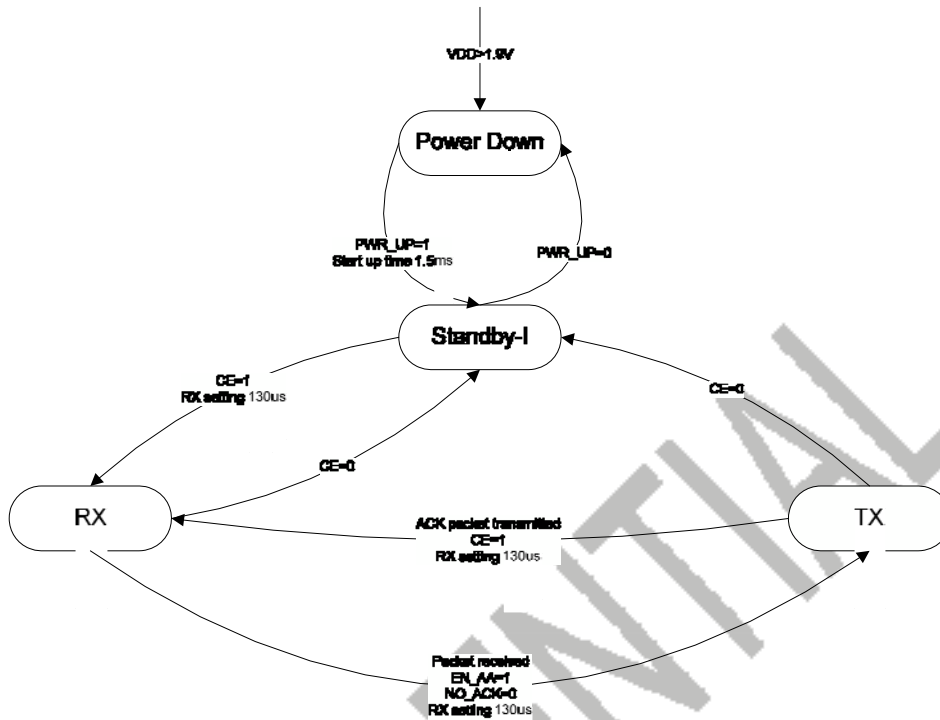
VDD>1.9V

Power Down

PWR_UP=1
Start up time 1.5ms

PWR_UP=0

Standby-I

CE=1
RX setting 130us

CE=0

CE=0

RX

ACK packet transmitted
CE=1
RX setting 130us

TX

Packet received
EN_AA=1
NO_ACK=0
RX setting 130us

NTIAL